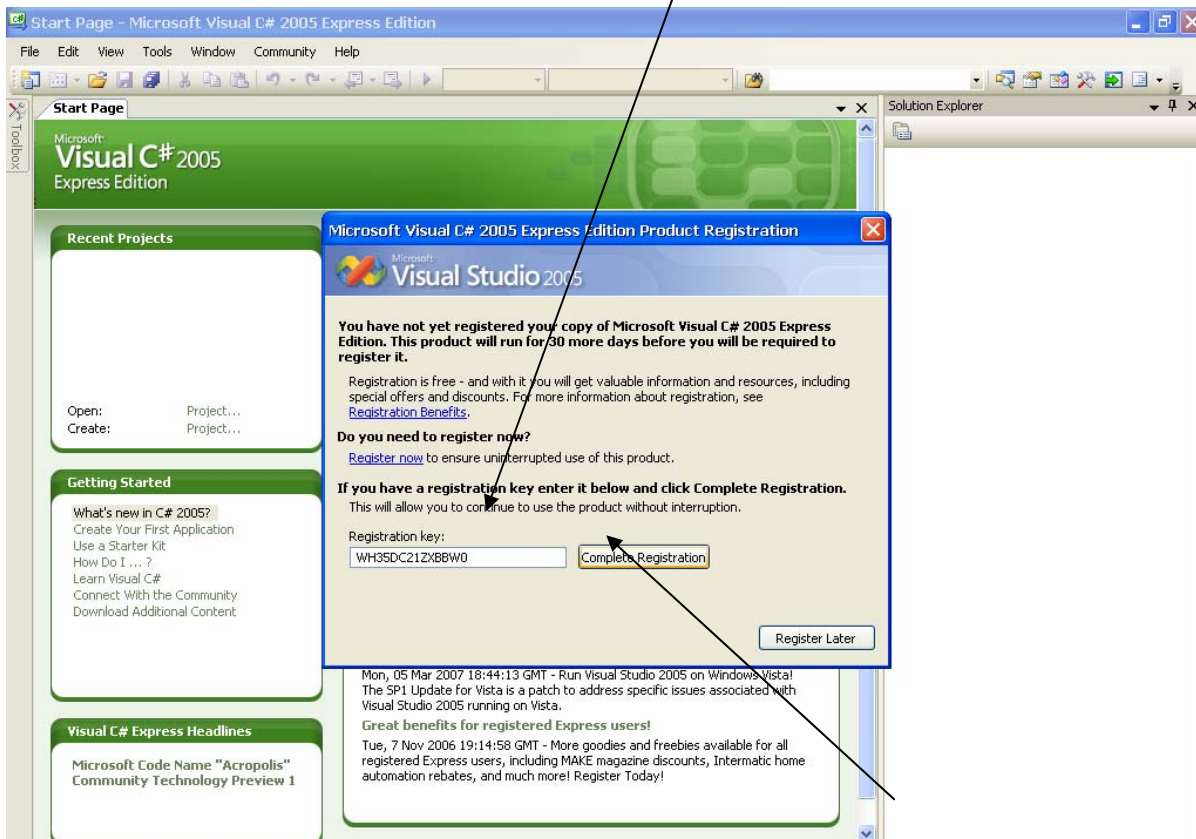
Start Page - Microsoft Visual C# 2005 Express Edition

File Edit View Tools Window Community Help

Toolbox

Start Page

Solution Explorer

Microsoft Visual C# 2005 Express Edition

Recent Projects

Open: Project...
Create: Project...

Getting Started

What's new in C# 2005?
Create Your First Application
Use a Starter Kit
How Do I ... ?
Learn Visual C#
Connect With the Community
Download Additional Content

Visual C# Express Headlines

Microsoft Code Name "Acropolis" Community Technology Preview 1

Microsoft Visual C# 2005 Express Edition Product Registration

Microsoft Visual Studio 2005

You have not yet registered your copy of Microsoft Visual C# 2005 Express Edition. This product will run for 30 more days before you will be required to register it.

Registration is free - and with it you will get valuable information and resources, including special offers and discounts. For more information about registration, see Registration Benefits.

Do you need to register now?

Register now to ensure uninterrupted use of this product.

If you have a registration key enter it below and click Complete Registration.

This will allow you to continue to use the product without interruption.

Registration key:

WH35DC21ZXBBW0

Complete Registration

Register Later

Mon, 05 Mar 2007 18:44:13 GMT - Run Visual Studio 2005 on Windows Vista! The SP1 Update for Vista is a patch to address specific issues associated with Visual Studio 2005 running on Vista.

Great benefits for registered Express users!

Tue, 7 Nov 2006 19:14:58 GMT - More goodies and freebies available for all registered Express users, including MAKE magazine discounts, Intermatic home automation rebates, and much more! Register Today!